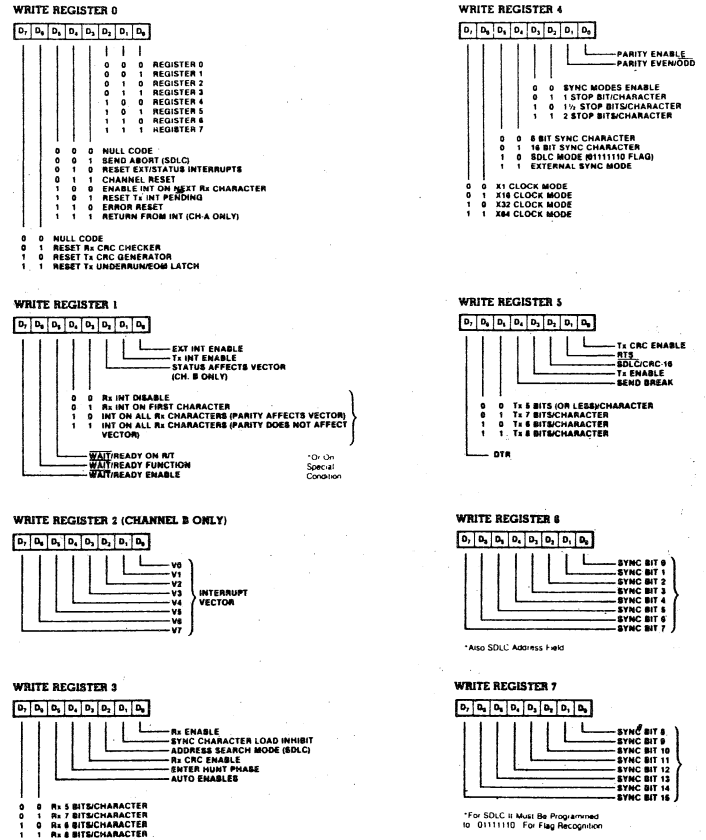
WRITE REGISTER 0

| $D_7$ | $D_6$ | $D_5$ | $D_4$ | $D_3$ | $D_2$ | $D_1$ | $D_0$ |
|---|---|---|---|---|---|---|---|

0 0 0 REGISTER 0
0 0 1 REGISTER 1
0 1 0 REGISTER 2
0 1 1 REGISTER 3
1 0 0 REGISTER 4
1 0 1 REGISTER 5
1 1 0 REGISTER 6
1 1 1 REGISTER 7

0 0 0 NULL CODE
0 0 1 SEND ABORT (SDLC)
0 1 0 RESET EXT/STATUS INTERRUPTS
0 1 1 CHANNEL RESET
1 0 0 ENABLE INT ON NEXT Rx CHARACTER
1 0 1 RESET Tx INT PENDING
1 1 0 ERROR RESET
1 1 1 RETURN FROM INT (CH-A ONLY)

0 0 NULL CODE
0 1 RESET Rx CRC CHECKER
1 0 RESET Tx CRC GENERATOR
1 1 RESET Tx UNDERRUN/EOM LATCH

WRITE REGISTER 1

| $D_7$ | $D_6$ | $D_5$ | $D_4$ | $D_3$ | $D_2$ | $D_1$ | $D_0$ |
|---|---|---|---|---|---|---|---|

EXT INT ENABLE
Tx INT ENABLE
STATUS AFFECTS VECTOR (CH. B ONLY)

0 0 Rx INT DISABLE
0 1 Rx INT ON FIRST CHARACTER
1 0 INT ON ALL Rx CHARACTERS (PARITY AFFECTS VECTOR)
1 1 INT ON ALL Rx CHARACTERS (PARITY DOES NOT AFFECT VECTOR)

*Or On Special Condition

WAIT/READY ON R/T
WAIT/READY FUNCTION
WAIT/READY ENABLE

WRITE REGISTER 2 (CHANNEL B ONLY)

| $D_7$ | $D_6$ | $D_5$ | $D_4$ | $D_3$ | $D_2$ | $D_1$ | $D_0$ |
|---|---|---|---|---|---|---|---|

V0
V1
V2
V3
V4
V5
V6
V7
INTERRUPT VECTOR

WRITE REGISTER 3

| $D_7$ | $D_6$ | $D_5$ | $D_4$ | $D_3$ | $D_2$ | $D_1$ | $D_0$ |
|---|---|---|---|---|---|---|---|

Rx ENABLE
SYNC CHARACTER LOAD INHIBIT
ADDRESS SEARCH MODE (SDLC)
Rx CRC ENABLE
ENTER HUNT PHASE
AUTO ENABLES

0 0 Rx 5 BITS/CHARACTER
0 1 Rx 7 BITS/CHARACTER
1 0 Rx 6 BITS/CHARACTER
1 1 Rx 8 BITS/CHARACTER

WRITE REGISTER 4

| $D_7$ | $D_6$ | $D_5$ | $D_4$ | $D_3$ | $D_2$ | $D_1$ | $D_0$ |
|---|---|---|---|---|---|---|---|

PARITY ENABLE
PARITY EVEN/ODD

0 0 SYNC MODES ENABLE
0 1 1 STOP BIT/CHARACTER
1 0 1½ STOP BITS/CHARACTER
1 1 2 STOP BITS/CHARACTER

0 0 8 BIT SYNC CHARACTER
0 1 16 BIT SYNC CHARACTER
1 0 SDLC MODE (01111110 FLAG)
1 1 EXTERNAL SYNC MODE

0 0 X1 CLOCK MODE
0 1 X16 CLOCK MODE
1 0 X32 CLOCK MODE
1 1 X64 CLOCK MODE

WRITE REGISTER 5

| $D_7$ | $D_6$ | $D_5$ | $D_4$ | $D_3$ | $D_2$ | $D_1$ | $D_0$ |
|---|---|---|---|---|---|---|---|

Tx CRC ENABLE
RTS
SDLC/CRC-16
Tx ENABLE
SEND BREAK

0 0 Tx 5 BITS (OR LESS)/CHARACTER
0 1 Tx 7 BITS/CHARACTER
1 0 Tx 6 BITS/CHARACTER
1 1 Tx 8 BITS/CHARACTER

DTR

WRITE REGISTER 6

| $D_7$ | $D_6$ | $D_5$ | $D_4$ | $D_3$ | $D_2$ | $D_1$ | $D_0$ |
|---|---|---|---|---|---|---|---|

SYNC BIT 0
SYNC BIT 1
SYNC BIT 2
SYNC BIT 3
SYNC BIT 4
SYNC BIT 5
SYNC BIT 6
SYNC BIT 7

*Also SDLC Address Field

WRITE REGISTER 7

| $D_7$ | $D_6$ | $D_5$ | $D_4$ | $D_3$ | $D_2$ | $D_1$ | $D_0$ |
|---|---|---|---|---|---|---|---|

SYNC BIT 8
SYNC BIT 9
SYNC BIT 10
SYNC BIT 11
SYNC BIT 12
SYNC BIT 13
SYNC BIT 14
SYNC BIT 15

*For SDLC It Must Be Programmed to 01111110 For Flag Recognition